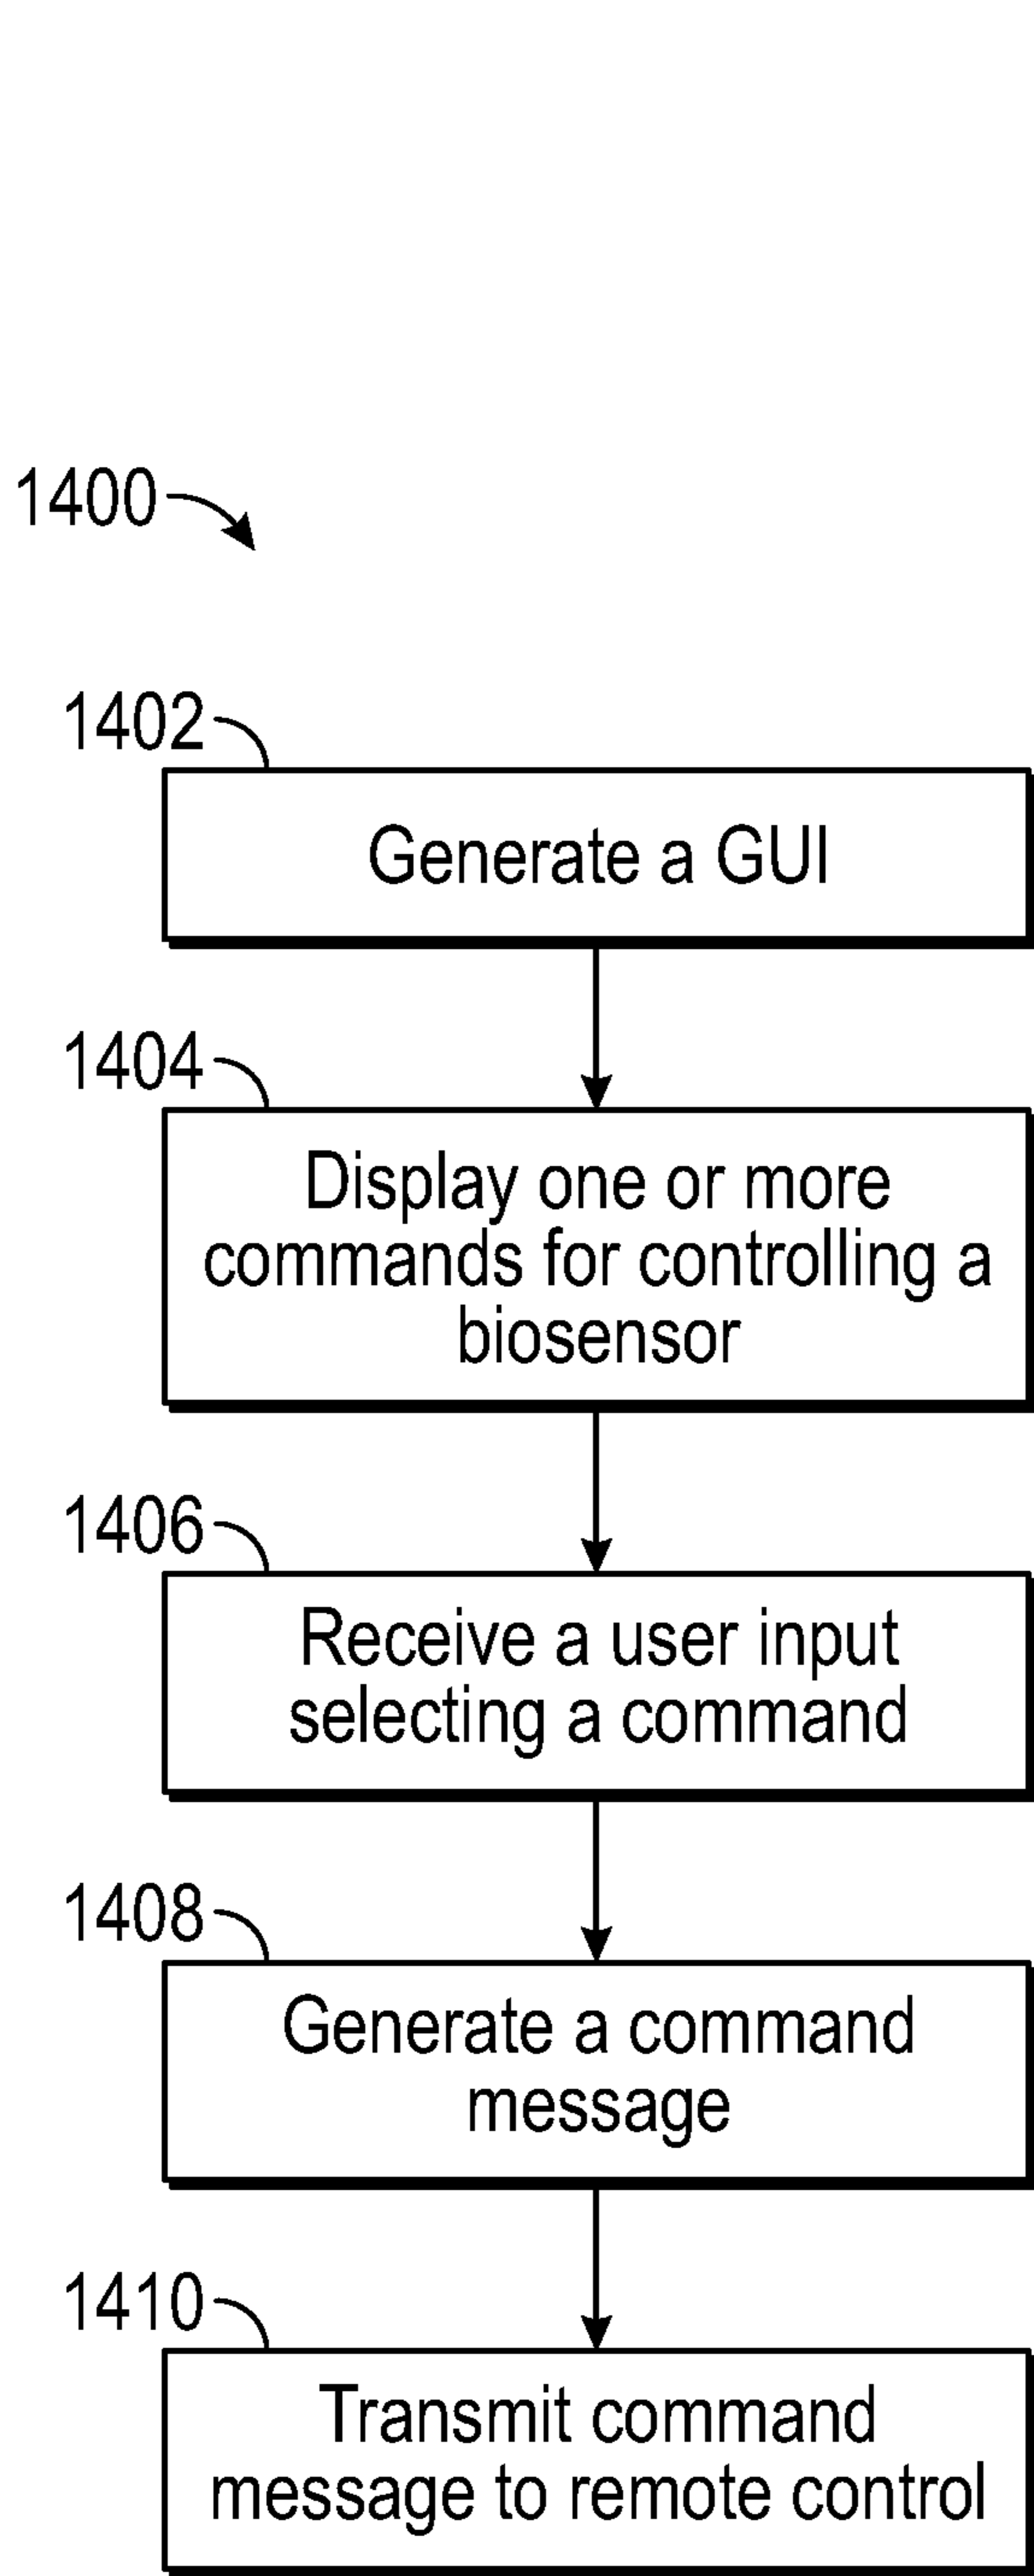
1400

1402

Generate a GUI

1404

Display one or more commands for controlling a biosensor

1406

Receive a user input selecting a command

1408

Generate a command message

1410

Transmit command message to remote control